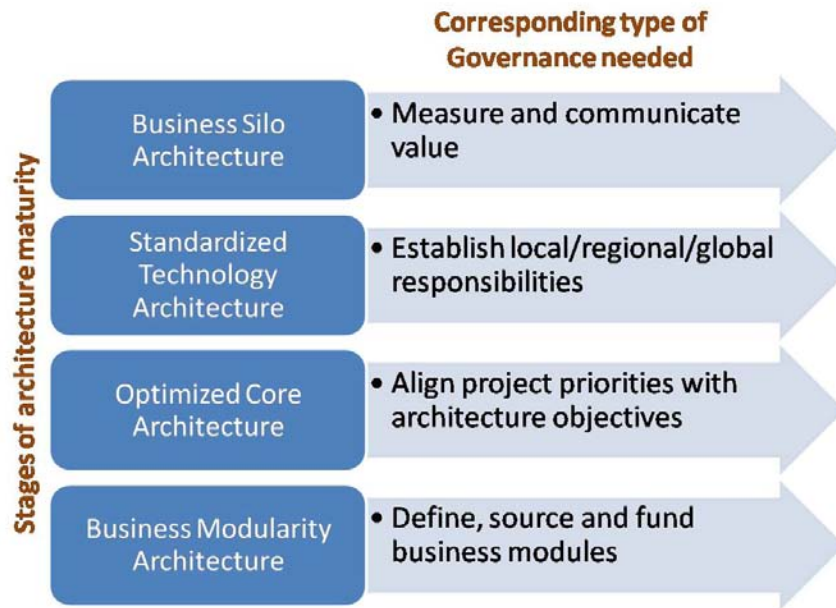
Corresponding type of Governance needed

Stages of architecture maturity

Business Silo Architecture

• Measure and communicate value

Standardized Technology Architecture

• Establish local/regional/global responsibilities

Optimized Core Architecture

• Align project priorities with architecture objectives

Business Modularity Architecture

• Define, source and fund business modules